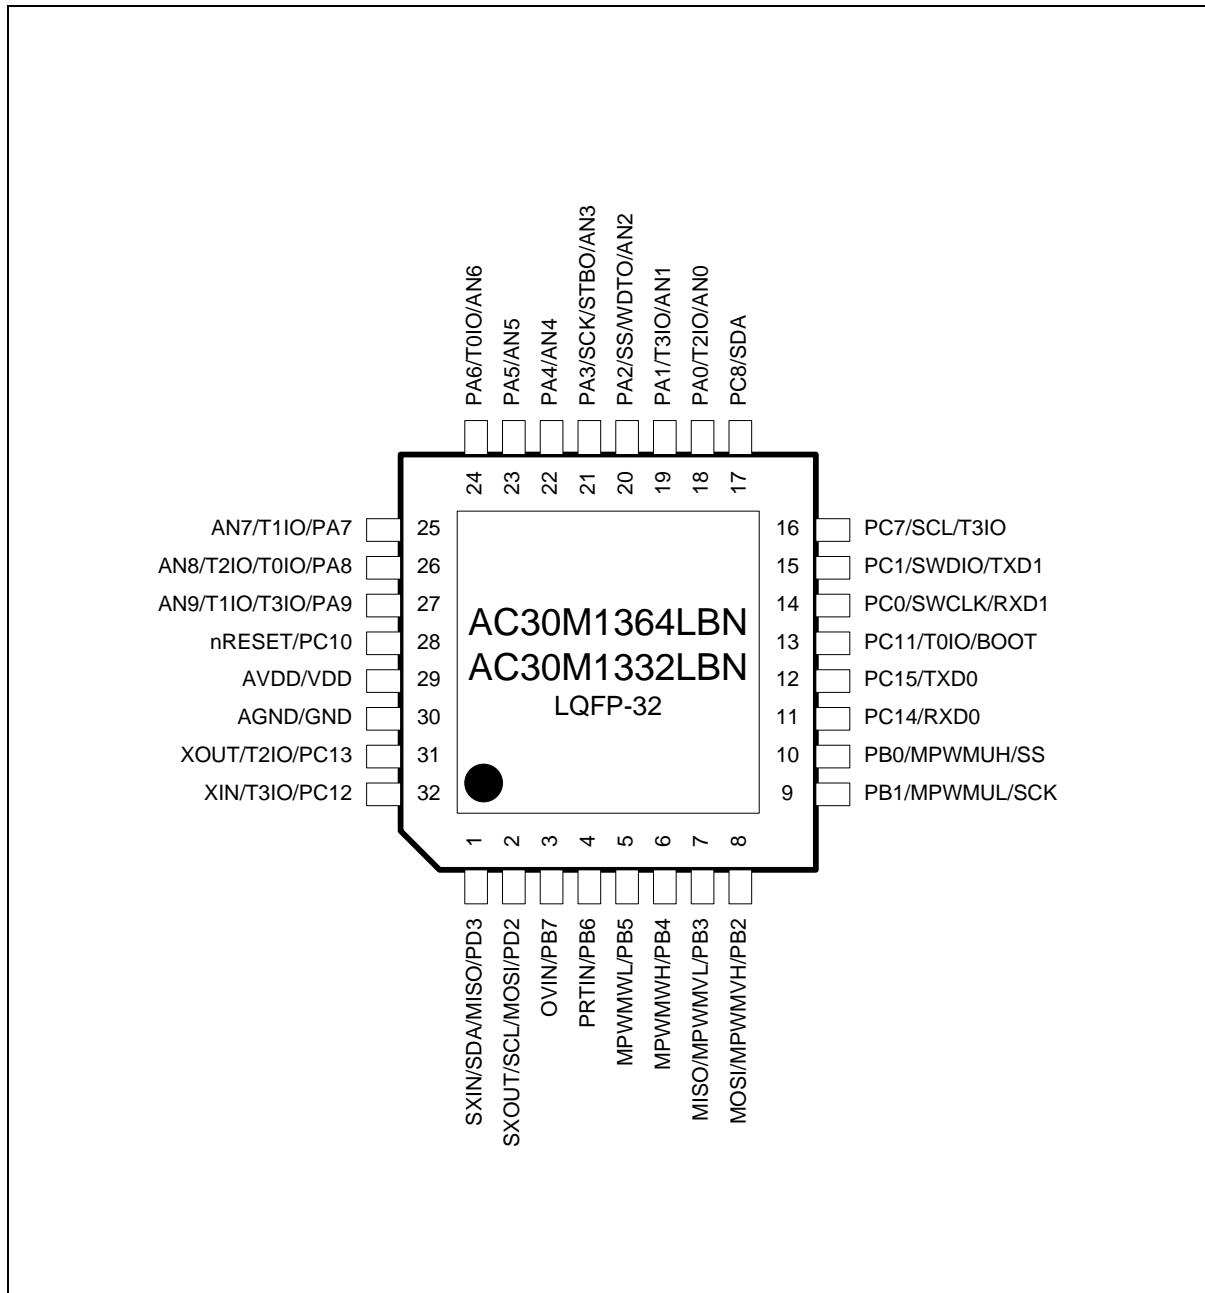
PA6/T0IO/AN6
PA5/AN5
PA4/AN4
PA3/SCK/STBO/AN3
PA2/SS/WDTO/AN2
PA1/T3IO/AN1
PA0/T2IO/AN0
PC8/SDA

24 23 22 21 20 19 18 17

AN7/T1IO/PA7 25
AN8/T2IO/T0IO/PA8 26
AN9/T1IO/T3IO/PA9 27
nRESET/PC10 28
AVDD/VDD 29
AGND/GND 30
XOUT/T2IO/PC13 31
XIN/T3IO/PC12 32

AC30M1364LBN
AC30M1332LBN
LQFP-32

16 PC7/SCL/T3IO
15 PC1/SWDIO/TXD1
14 PC0/SWCLK/RXD1
13 PC11/T0IO/BOOT
12 PC15/TXD0
11 PC14/RXD0
10 PB0/MPWMUH/SS
9 PB1/MPWMUL/SCK

1 2 3 4 5 6 7 8

SXIN/SDA/MISO/PD3
SXOUT/SCL/MOSI/PD2
OVIN/PB7
PRTIN/PB6
MPWMWL/PB5
MPWMWH/PB4
MISO/MPWMVL/PB3
MOSI/MPWMVH/PB2